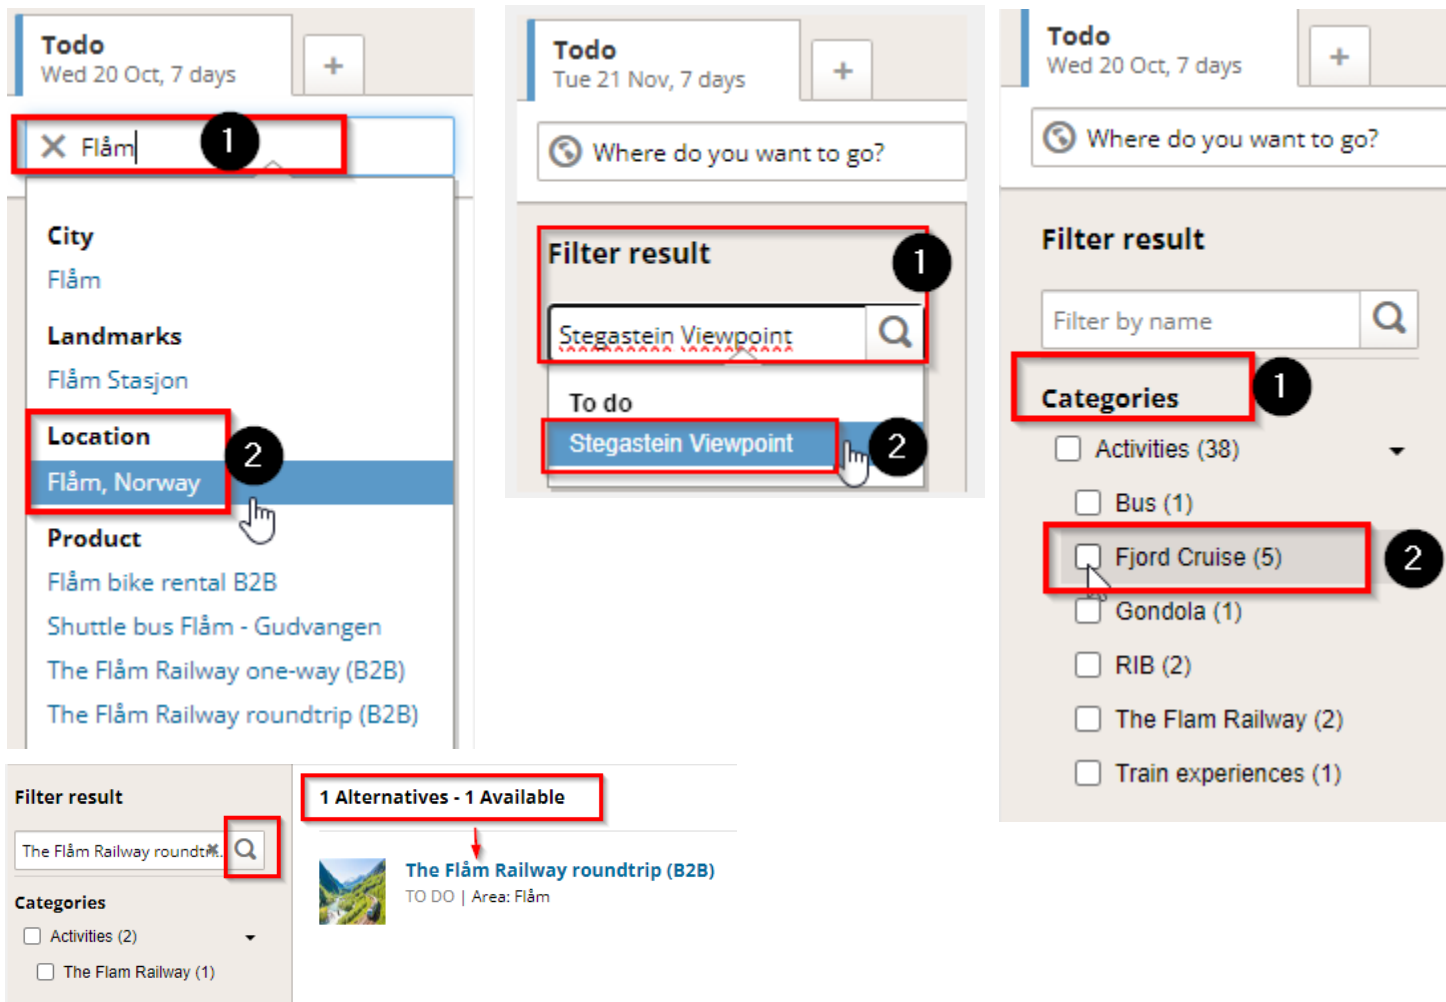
Todo
Wed 20 Oct, 7 days
+

Flåm 1

City
Flåm

Landmarks
Flåm Stasjon

Location 2
Flåm, Norway

Product
Flåm bike rental B2B
Shuttle bus Flåm - Gudvangen
The Flåm Railway one-way (B2B)
The Flåm Railway roundtrip (B2B)

Todo
Tue 21 Nov, 7 days
+

Where do you want to go?

Filter result 1

Stegastein Viewpoint

To do
Stegastein Viewpoint 2

Todo
Wed 20 Oct, 7 days
+

Where do you want to go?

Filter result

Filter by name

Categories 1
Activities (38)
Bus (1)
Fjord Cruise (5) 2
Gondola (1)
RIB (2)
The Flam Railway (2)
Train experiences (1)

Filter result
The Flåm Railway roundtr...
Categories
Activities (2)
The Flam Railway (1)

1 Alternatives - 1 Available

The Flåm Railway roundtrip (B2B)
TO DO | Area: Flåm